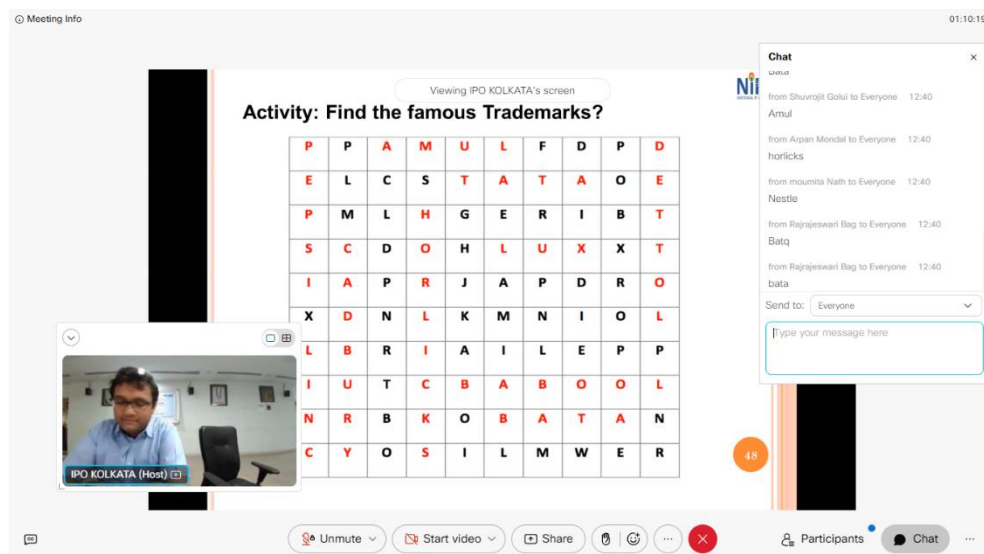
Meeting Info

01:10:19

Viewing IPO KOLKATA's screen

Activity: Find the famous Trademarks?

| P | P | A | M | U | L | F | D | P | D |
|---|---|---|---|---|---|---|---|---|---|
| E | L | C | S | T | A | T | A | O | E |
| P | M | L | H | G | E | R | I | B | T |
| S | C | D | O | H | L | U | X | X | T |
| I | A | P | R | J | A | P | D | R | O |
| X | D | N | L | K | M | N | I | O | L |
| L | B | R | I | A | I | L | E | P | P |
| I | U | T | C | B | A | B | O | O | L |
| N | R | B | K | O | B | A | T | A | N |
| C | Y | O | S | I | L | M | W | E | R |

48

IPO KOLKATA (Host)

Chat

bata

from Shuvrojit Golui to Everyone 12:40
Amul

from Arpan Mondal to Everyone 12:40
horlicks

from moumita Nath to Everyone 12:40
Nestle

from Rajrajeswari Bag to Everyone 12:40
Batq

from Rajrajeswari Bag to Everyone 12:40
bata

Send to: Everyone

Type your message here

Unmute

Start video

Share

Participants

Chat